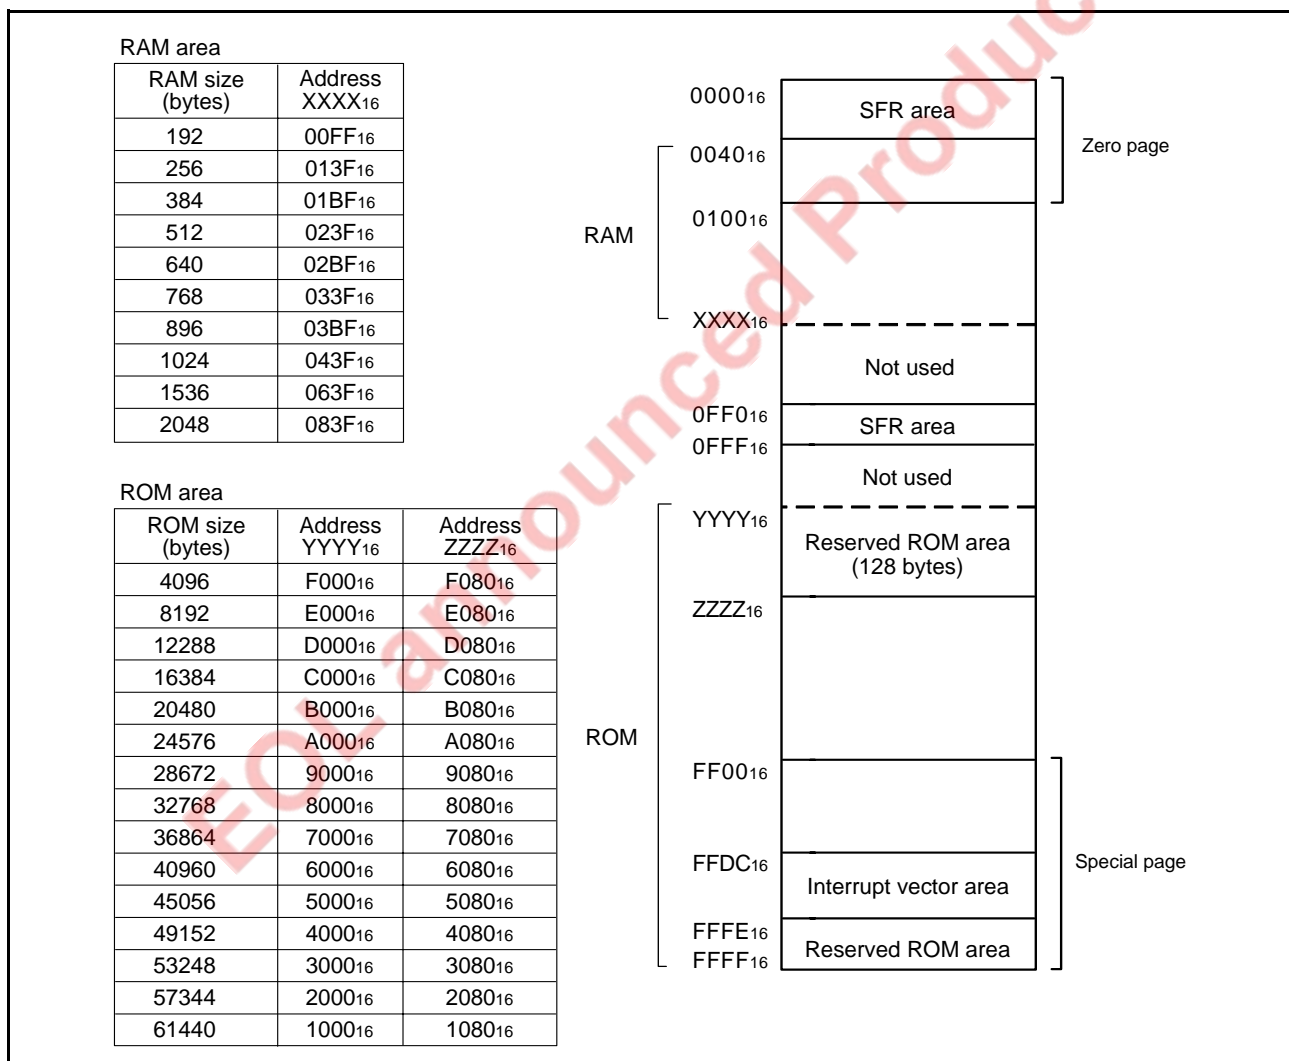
RAM area

| RAM size (bytes) | Address $XXXX_{16}$ |
|---|---|
| 192 | $00FF_{16}$ |
| 256 | $013F_{16}$ |
| 384 | $01BF_{16}$ |
| 512 | $023F_{16}$ |
| 640 | $02BF_{16}$ |
| 768 | $033F_{16}$ |
| 896 | $03BF_{16}$ |
| 1024 | $043F_{16}$ |
| 1536 | $063F_{16}$ |
| 2048 | $083F_{16}$ |

ROM area

| ROM size (bytes) | Address $YYYY_{16}$ | Address $ZZZZ_{16}$ |
|---|---|---|
| 4096 | $F000_{16}$ | $F080_{16}$ |
| 8192 | $E000_{16}$ | $E080_{16}$ |
| 12288 | $D000_{16}$ | $D080_{16}$ |
| 16384 | $C000_{16}$ | $C080_{16}$ |
| 20480 | $B000_{16}$ | $B080_{16}$ |
| 24576 | $A000_{16}$ | $A080_{16}$ |
| 28672 | $9000_{16}$ | $9080_{16}$ |
| 32768 | $8000_{16}$ | $8080_{16}$ |
| 36864 | $7000_{16}$ | $7080_{16}$ |
| 40960 | $6000_{16}$ | $6080_{16}$ |
| 45056 | $5000_{16}$ | $5080_{16}$ |
| 49152 | $4000_{16}$ | $4080_{16}$ |
| 53248 | $3000_{16}$ | $3080_{16}$ |
| 57344 | $2000_{16}$ | $2080_{16}$ |
| 61440 | $1000_{16}$ | $1080_{16}$ |

$0000_{16}$
SFR area
Zero page
$0040_{16}$
RAM
$0100_{16}$
$XXXX_{16}$
Not used
$0FF0_{16}$
SFR area
$0FFF_{16}$
Not used
$YYYY_{16}$
Reserved ROM area (128 bytes)
$ZZZZ_{16}$
ROM
$FF00_{16}$
Special page
$FFDC_{16}$
Interrupt vector area
$FFFE_{16}$
$FFFF_{16}$
Reserved ROM area

EOL announced Product